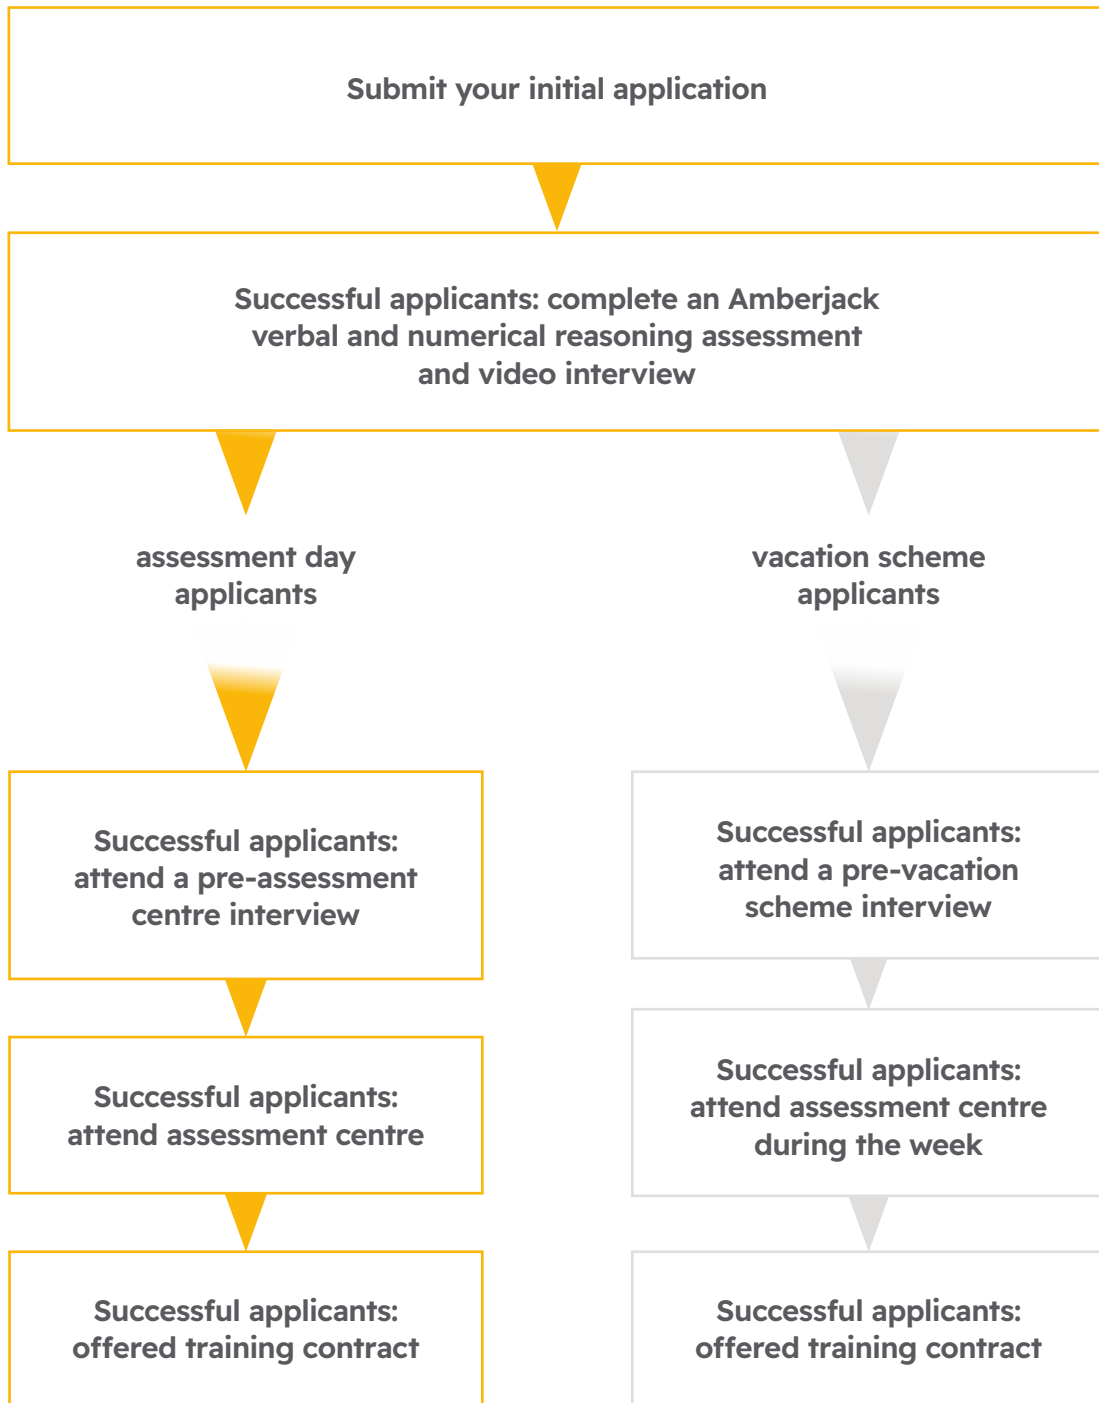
Submit your initial application

Successful applicants: complete an Amberjack verbal and numerical reasoning assessment and video interview

assessment day applicants

vacation scheme applicants

Successful applicants: attend a pre-assessment centre interview

Successful applicants: attend a pre-vacation scheme interview

Successful applicants: attend assessment centre

Successful applicants: attend assessment centre during the week

Successful applicants: offered training contract

Successful applicants: offered training contract